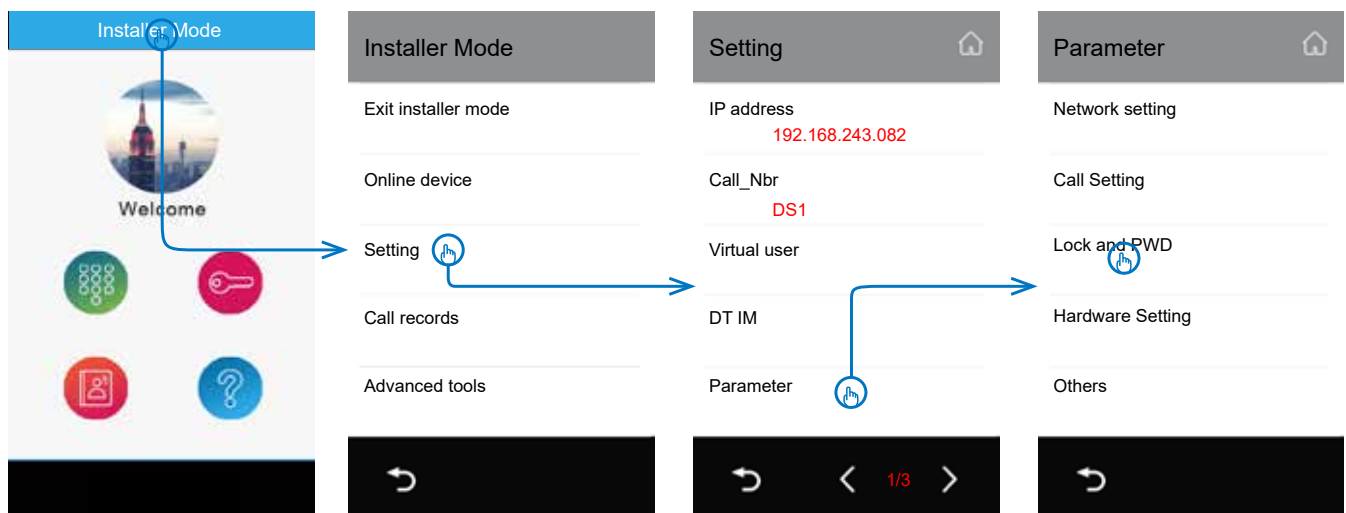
Installer Mode

Welcome

Installer Mode

Exit installer mode

Online device

Setting

Call records

Advanced tools

Setting

IP address
192.168.243.082

Call_Nbr
DS1

Virtual user

DT IM

Parameter

1/3

Parameter

Network setting

Call Setting

Lock and PWD

Hardware Setting

Others